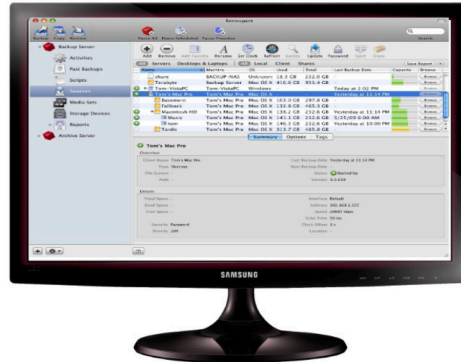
Retrospect

Backup Server
Activities
Past Backups
Scripts
Sources
Media Sets
Storage Devices
Reports
Archive Server

Add
Remove
Add Favorite
Rename
Set Clock
Refresh
Locate
Update
Password
Sort
Erase

Servers
Desktops & Laptops
Local
Client
Shares

| Name | Machine | OS | Used | Total | Last Backup Date |
|---|---|---|---|---|---|
| share | BACKUP-NAS | Unknown | 18.3 GB | 232.0 GB | |
| Teralayte | Backup Server | Mac OS X | 416.0 GB | 931.4 GB | |
| Tom-VistaPC | Tom-VistaPC | Windows | | | Today at 2:02 PM |
| Tom's Mac Pro | Tom's Mac Pro | Mac OS X | | | Yesterday at 11:34 PM |
| Basement | | Mac OS X | 103.0 GB | 287.8 GB | |
| Fallback | | Mac OS X | 192.6 GB | 465.5 GB | |
| Macintosh HD | Tom's Mac Pro | Mac OS X | 136.2 GB | 232.6 GB | Yesterday at 11:34 PM |
| Music | | Mac OS X | 143.1 GB | 232.6 GB | 5/25/09 6:00 AM |
| tom | | Mac OS X | 140.1 GB | 232.6 GB | Yesterday at 10:00 PM |
| Tardis | | Mac OS X | 513.7 GB | 465.8 GB | |

Summary
Options
Tags

Tom's Mac Pro

Overview
Client Name: Tom's Mac Pro
Last Backup Date: Yesterday at 11:34 PM
Status: Ready
Version: 8.0.608

Details
Interface: Default
Address: 192.168.1.101
Speed: 24667 kbps
Security: Password

SAMSUNG